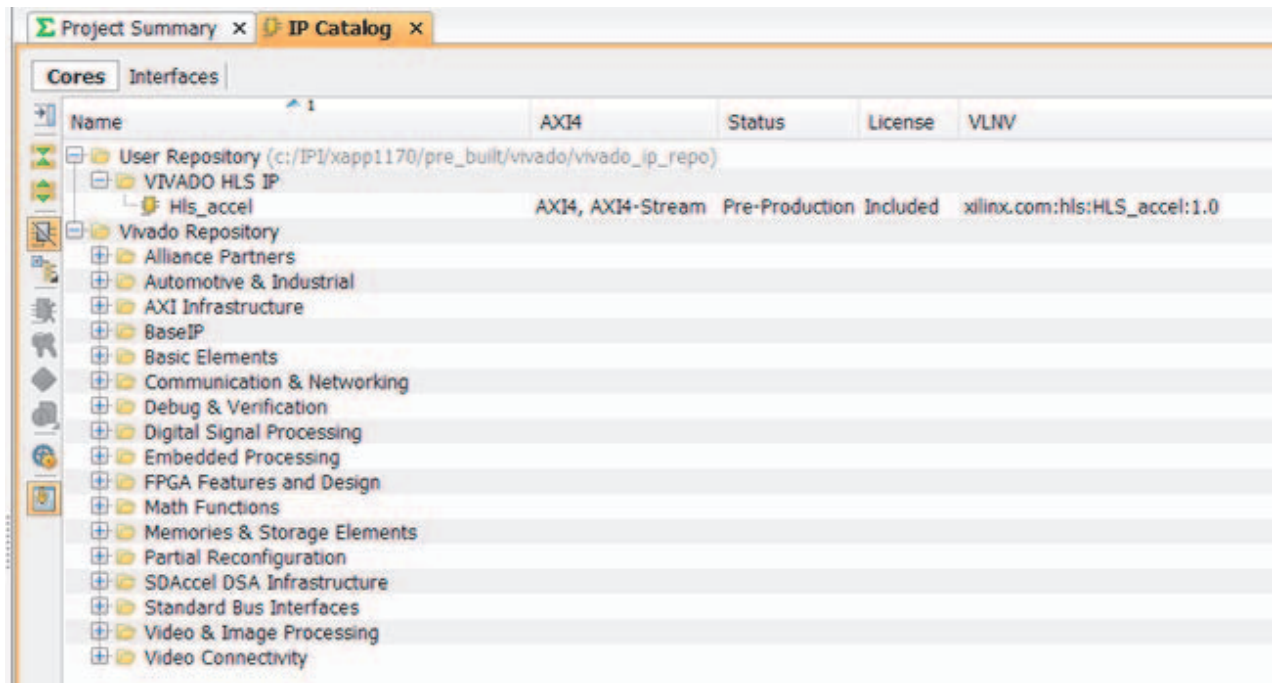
Σ Project Summary × IP Catalog ×

Cores Interfaces

| Name ^1 | AXI4 | Status | License | VLNV |
|---|---|---|---|---|
| User Repository (c:/IPI/xapp1170/pre_built/vivado/vivado_ip_repo) | | | | |
| VIVADO HLS IP | | | | |
| Hls_accel | AXI4, AXI4-Stream | Pre-Production | Included | xilinx.com:hls:HLS_accel:1.0 |
| Vivado Repository | | | | |
| Alliance Partners | | | | |
| Automotive & Industrial | | | | |
| AXI Infrastructure | | | | |
| BaseIP | | | | |
| Basic Elements | | | | |
| Communication & Networking | | | | |
| Debug & Verification | | | | |
| Digital Signal Processing | | | | |
| Embedded Processing | | | | |
| FPGA Features and Design | | | | |
| Math Functions | | | | |
| Memories & Storage Elements | | | | |
| Partial Reconfiguration | | | | |
| SDAccel DSA Infrastructure | | | | |
| Standard Bus Interfaces | | | | |
| Video & Image Processing | | | | |
| Video Connectivity | | | | |